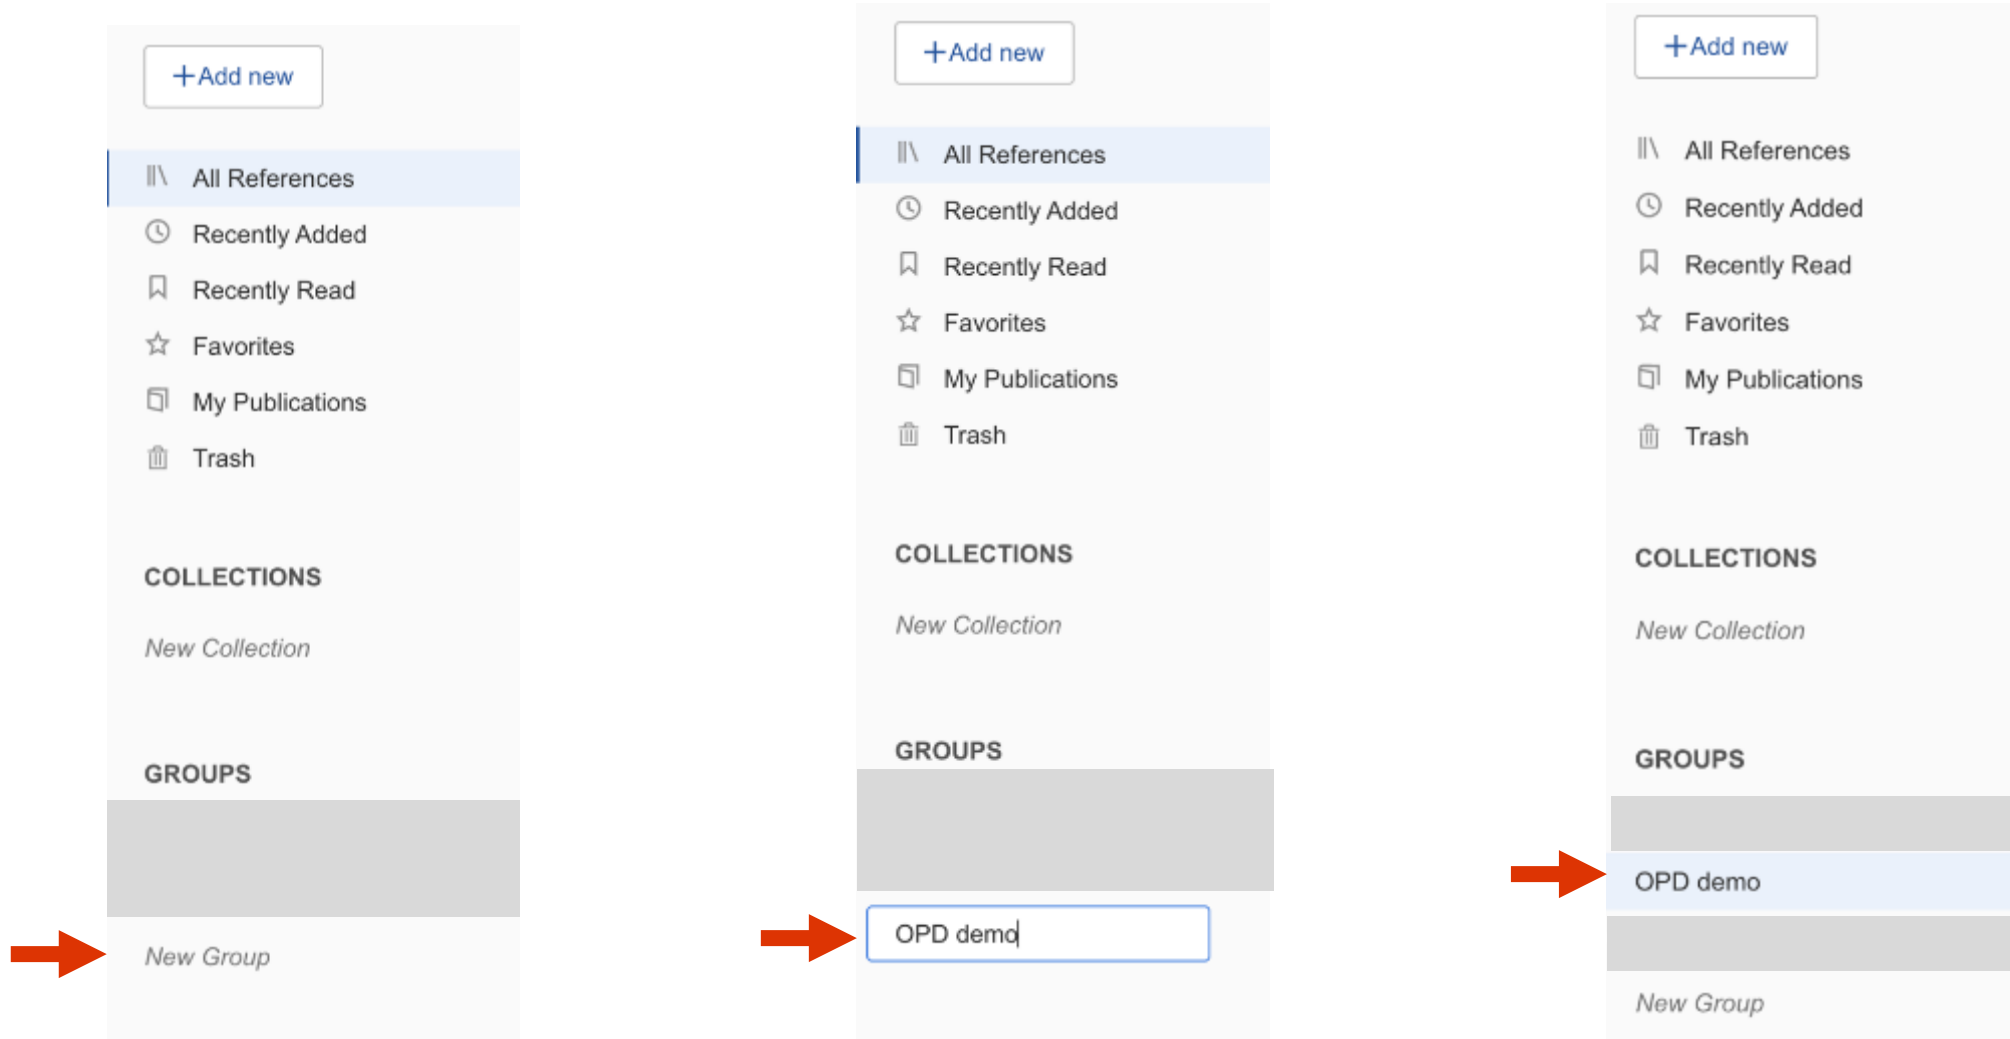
+Add new

All References
Recently Added
Recently Read
Favorites
My Publications
Trash

COLLECTIONS

New Collection

GROUPS

New Group

+Add new

All References
Recently Added
Recently Read
Favorites
My Publications
Trash

COLLECTIONS

New Collection

GROUPS

OPD demo

+Add new

All References
Recently Added
Recently Read
Favorites
My Publications
Trash

COLLECTIONS

New Collection

GROUPS

OPD demo

New Group